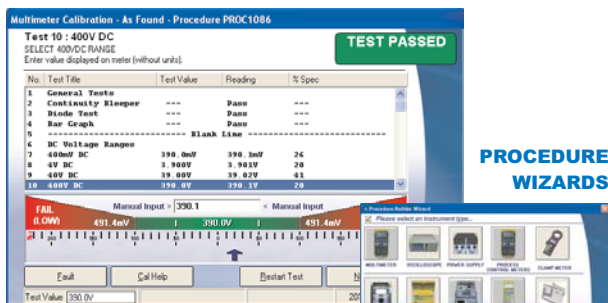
Multimeter Calibration - As Found - Procedure PROC1086

Test 10 : 400V DC
SELECT 400VDC RANGE
Enter value displayed on meter (without units).

TEST PASSED

| No. | Test Title | Test Value | Reading | % Spec |
|---|---|---|---|---|
| 1 | General Tests | | | |
| 2 | Continuity Bleeper | --- | Pass | --- |
| 3 | Diode Test | --- | Pass | --- |
| 4 | Bar Graph | --- | Pass | --- |
| 5 | ------------------------ Blank Line ------------------------ | | | |
| 6 | DC Voltage Ranges | | | |
| 7 | 400mV DC | 390.0mV | 390.3mV | 26 |
| 8 | 4V DC | 3.900V | 3.901V | 20 |
| 9 | 40V DC | 39.00V | 39.02V | 41 |
| 10 | 400V DC | 390.0V | 390.1V | 20 |

Manual Input > 390.1 < Manual Input

FAIL (LOW) 491.4mV 390.0V 491.4mV

Fault Cal Help Restart Test N

Test Value 390.0V

20

PROCEDURE WIZARDS

Procedure Builder Wizard
Please select an instrument type...
MULTIMETER OSCILLOSCOPE POWER SUPPLY PROCESS CONTROL METERS CLAMP METER